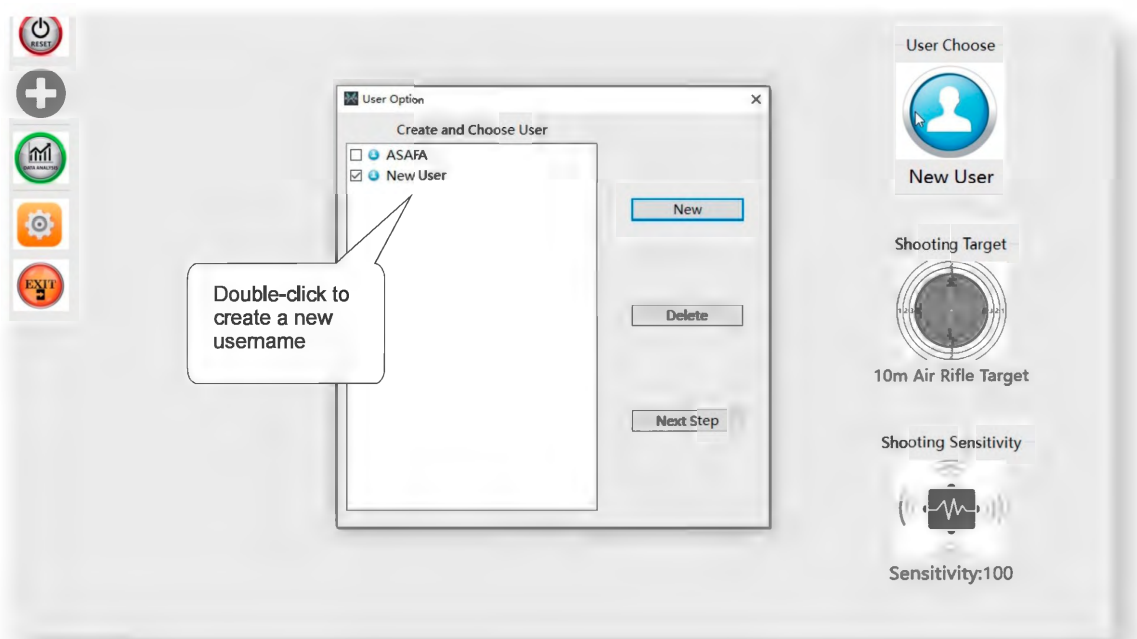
RESET

DATA ANALYSIS

EXIT

User Option

Create and Choose User

ASAFA

New User

New

Delete

Next Step

Double-click to create a new username

User Choose

New User

Shooting Target

10m Air Rifle Target

Shooting Sensitivity

Sensitivity:100